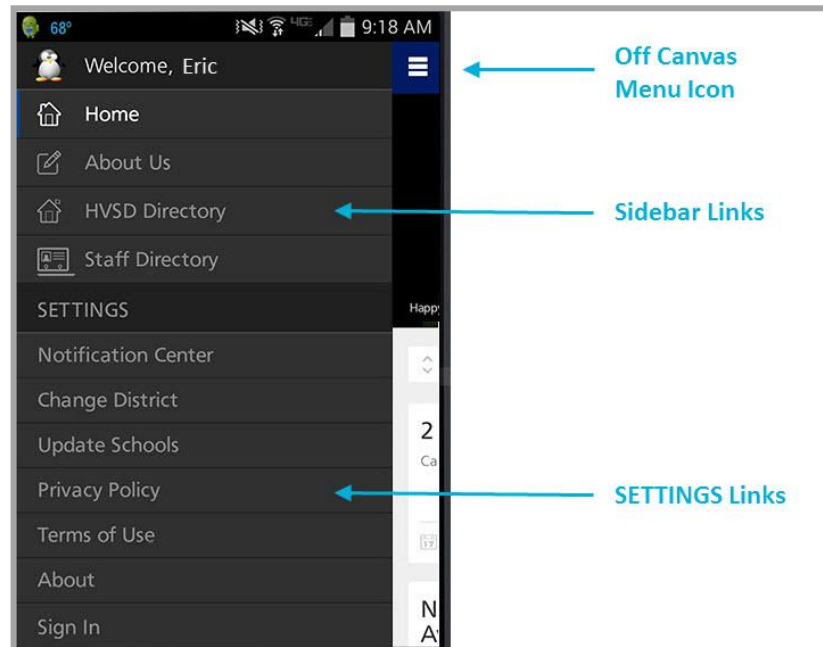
68° 4G 9:18 AM

Welcome, Eric

Home

About Us

HVSD Directory

Staff Directory

SETTINGS

Notification Center

Change District

Update Schools

Privacy Policy

Terms of Use

About

Sign In

Happy

2
Ca

N
A

Off Canvas Menu Icon

Sidebar Links

SETTINGS Links